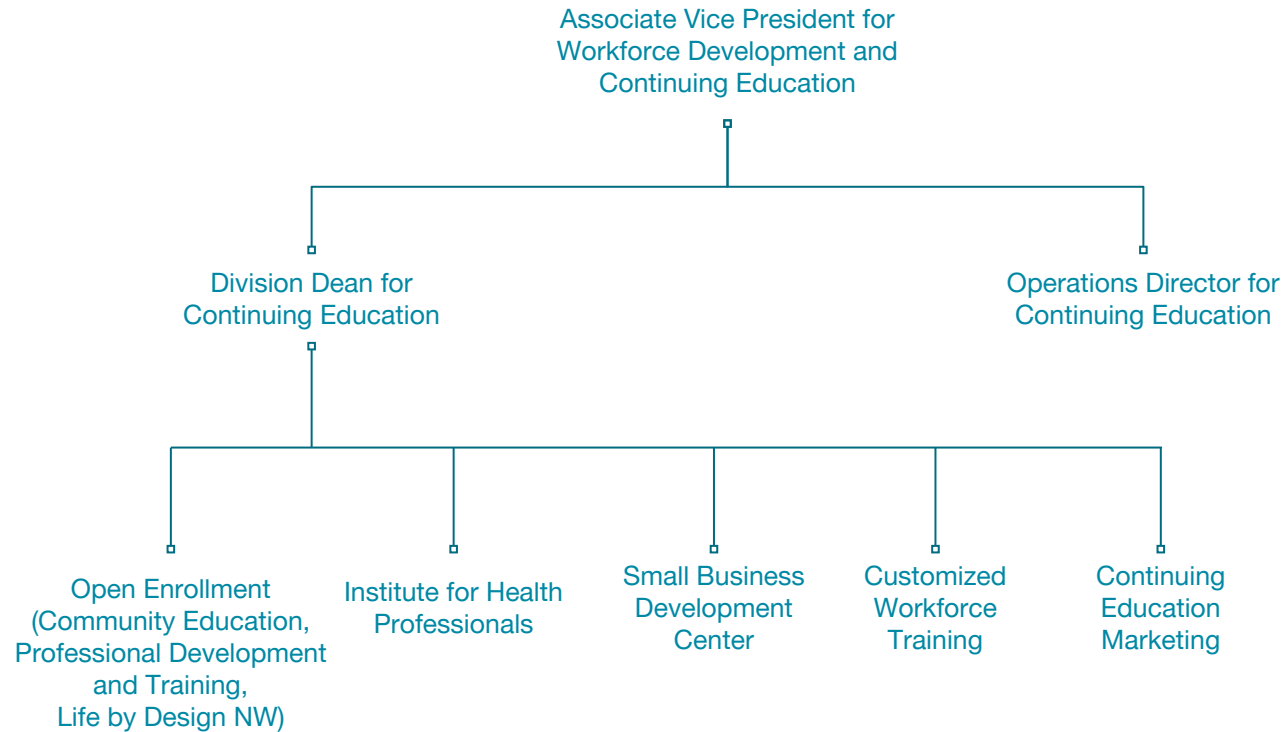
Associate Vice President for Workforce Development and Continuing Education

Division Dean for Continuing Education

Operations Director for Continuing Education

Open Enrollment (Community Education, Professional Development and Training, Life by Design NW)

Institute for Health Professionals

Small Business Development Center

Customized Workforce Training

Continuing Education Marketing